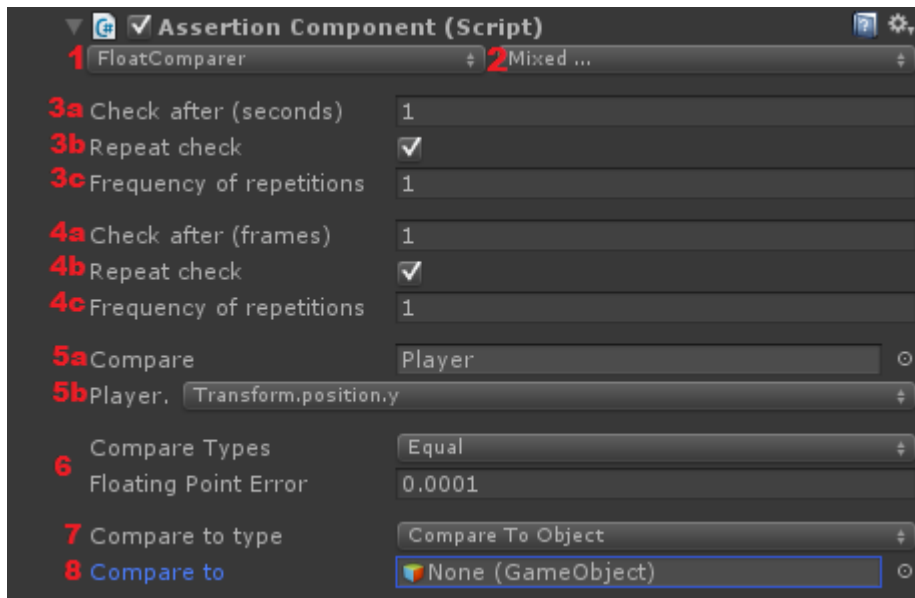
Assertion Component (Script)
1 FloatComparer
2 Mixed ...
3a Check after (seconds) 1
3b Repeat check ✓
3c Frequency of repetitions 1
4a Check after (frames) 1
4b Repeat check ✓
4c Frequency of repetitions 1
5a Compare Player
5b Player. Transform.position.y
6 Compare Types Equal
Floating Point Error 0.0001
7 Compare to type Compare To Object
8 Compare to None (GameObject)